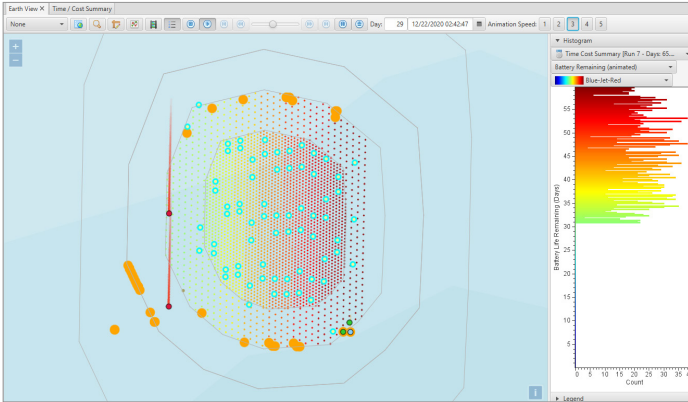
Earth View × Time / Cost Summary

None

Day: 29 12/22/2020 02:42:47

Animation Speed: 1 2 3 4 5

+
−

▼ Histogram

Time Cost Summary [Run 7 - Days: 65...

Battery Remaining (animated)

Blue-Jet-Red

Battery Life Remaining (Days)

55
50
45
40
35
30
25
20
15
10
5

0 5 10 15 20 25 30 35

Count

▸ Legend